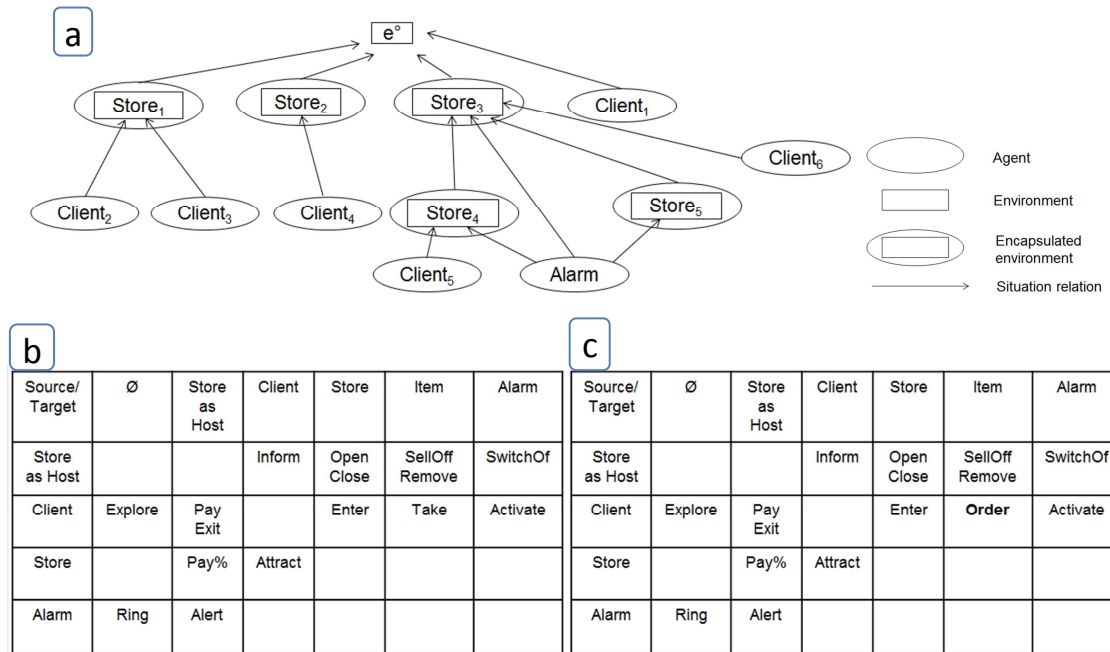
a

e°

Store$_1$

Store$_2$

Store$_3$

Client$_1$

Client$_6$

Client$_2$

Client$_3$

Client$_4$

Store$_4$

Store$_5$

Client$_5$

Alarm

Agent

Environment

Encapsulated environment

Situation relation

b

| Source/ Target | Ø | Store as Host | Client | Store | Item | Alarm |
|---|---|---|---|---|---|---|
| Store as Host | | | Inform | Open Close | SellOff Remove | SwitchOf |
| Client | Explore | Pay Exit | | Enter | Take | Activate |
| Store | | Pay% | Attract | | | |
| Alarm | Ring | Alert | | | | |

c

| Source/ Target | Ø | Store as Host | Client | Store | Item | Alarm |
|---|---|---|---|---|---|---|
| Store as Host | | | Inform | Open Close | SellOff Remove | SwitchOf |
| Client | Explore | Pay Exit | | Enter | **Order** | Activate |
| Store | | Pay% | Attract | | | |
| Alarm | Ring | Alert | | | | |